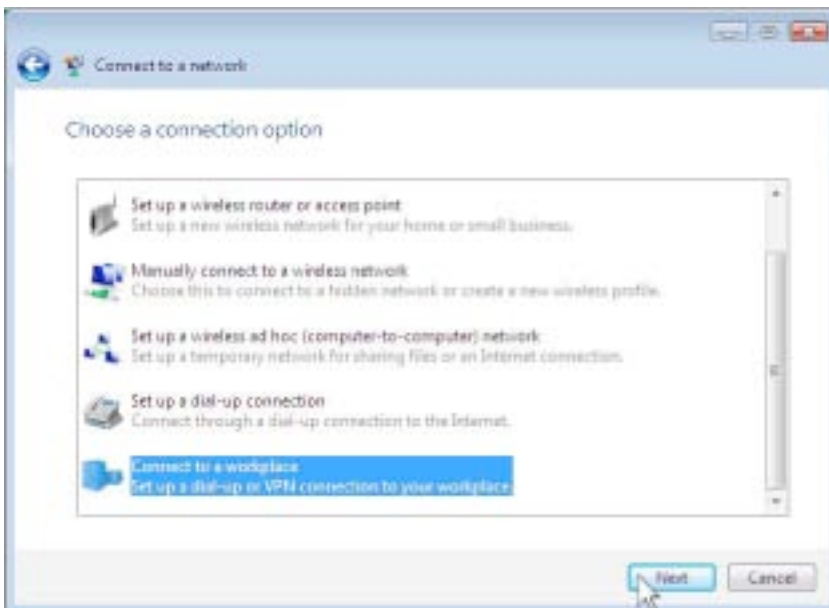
Connect to a network

Choose a connection option

Set up a wireless router or access point
Set up a new wireless network for your home or small business.

Manually connect to a wireless network
Choose this to connect to a hidden network or create a new wireless profile.

Set up a wireless ad hoc (computer-to-computer) network
Set up a temporary network for sharing files or an Internet connection.

Set up a dial-up connection
Connect through a dial-up connection to the Internet.

Connect to a workplace
Set up a dial-up or VPN connection to your workplace.

Next
Cancel